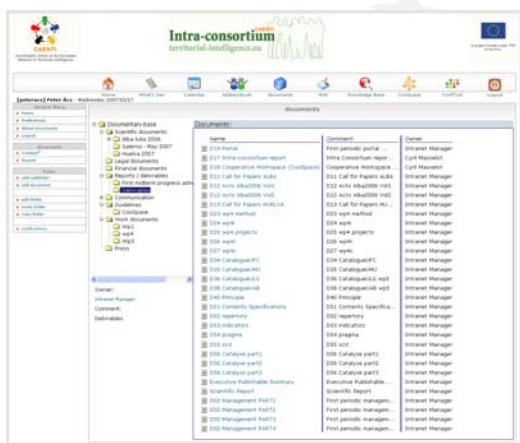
CAENTI

Intra-consortium
territorial-intelligence.eu

Home | What's new | Calendar | Addressbook | Documents | FAQ | Knowledge Base | Coolspace | CoolTool | Logout

[asterosc] Peter Ács - Wednesday 2007/10/17

documents

General Menu
Home
Preferences
About documents
Logout

Documents
Content
Search

Tasks
add subfolder
add document
add folder
move folder
copy folder
notifications

Documents Base
Scientific documents
Alba Iulia 2006
Salerno - May 2007
Huelva 2007
Legal documents
Financial documents
Reports / deliverables
First midterm progress activ
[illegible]
Communication
Guidelines
Coolspace
Work documents
Wp1
Wp2
Wp3
Press

Owner:
Intranet Manager
Comment:
Deliverables

Documents

| Name | Comment | Owner |
|---|---|---|
| D10 Portal | First periodic portal ... | Intranet Manager |
| D27 Intra-consortium report | Intra Consortium repor... | Cyril Masselot |
| D16 Cooperative Workspace (Coolspace) | Cooperative Workspace ... | Cyril Masselot |
| D11 Call for Papers AL6A | D11 Call for Papers AL6A | Intranet Manager |
| D12 Acts Alba2006 Vol1 | D12 Acts Alba2006 Vol1 | Intranet Manager |
| D12 Acts Alba2006 Vol2 | D12 Acts Alba2006 Vol2 | Intranet Manager |
| D13 Call for Papers HUELVA | D13 Call for Papers HU... | Intranet Manager |
| D23 wp4 method | D23 wp4 method | Intranet Manager |
| D24 wp4 | D24 wp4 | Intranet Manager |
| D25 wp4 projects | D25 wp4 projects | Intranet Manager |
| D26 wp4 | D26 wp4 | Intranet Manager |
| D27 wp4 | D27 wp4 | Intranet Manager |
| D34 CatalogueIFC | D34 CatalogueIFC | Intranet Manager |
| D35 CatalogueIHI | D35 CatalogueIHI | Intranet Manager |
| D36 CatalogueGLG | D36 CatalogueGLG wp5 | Intranet Manager |
| D38 CatalogueIAB | D38 CatalogueIAB wp5 | Intranet Manager |
| D40 Principle | D40 Principle | Intranet Manager |
| D51 Contents Specifications | D51 Contents Specifica... | Intranet Manager |
| D52 repertory | D52 repertory | Intranet Manager |
| D53 indicators | D53 indicators | Intranet Manager |
| D54 pragma | D54 pragma | Intranet Manager |
| D55 scrl | D55 scrl | Intranet Manager |
| D56 Catalyse part1 | D56 Catalyse part1 | Intranet Manager |
| D56 Catalyse part2 | D56 Catalyse part2 | Intranet Manager |
| D56 Catalyse part3 | D56 Catalyse part3 | Intranet Manager |
| Executive Publishable Summary | Executive Publishable ... | Intranet Manager |
| Scientific Report | Scientific Report | Intranet Manager |
| D02 Management PART1 | First periodic managem... | Intranet Manager |
| D02 Management PART2 | First periodic managem... | Intranet Manager |
| D02 Management PART3 | First periodic managem... | Intranet Manager |
| D02 Management PART4 | First periodic managem... | Intranet Manager |